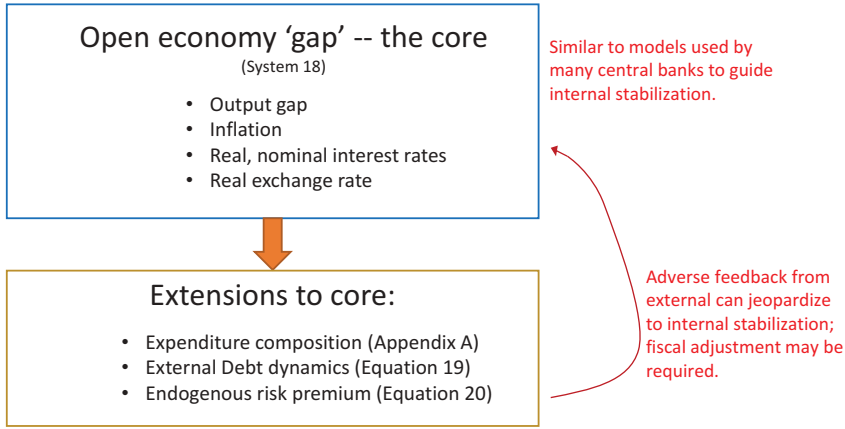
Open economy 'gap' -- the core
(System 18)

- Output gap
- Inflation
- Real, nominal interest rates
- Real exchange rate

Similar to models used by many central banks to guide internal stabilization.

Extensions to core:

- Expenditure composition (Appendix A)
- External Debt dynamics (Equation 19)
- Endogenous risk premium (Equation 20)

Adverse feedback from external can jeopardize to internal stabilization; fiscal adjustment may be required.